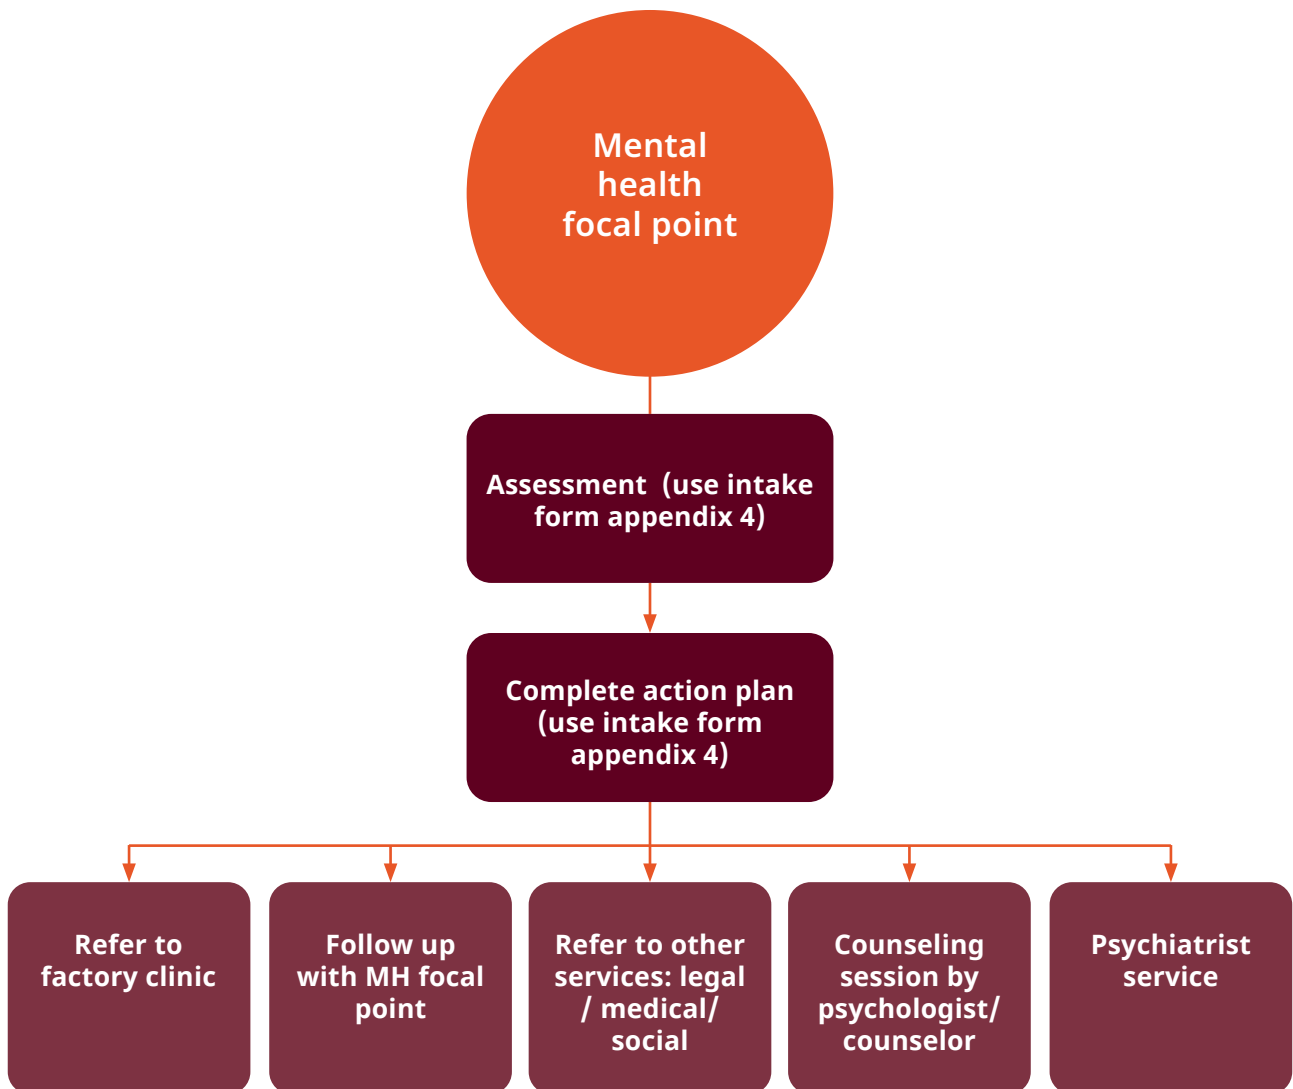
Mental health focal point

Assessment (use intake form appendix 4)

Complete action plan (use intake form appendix 4)

Refer to factory clinic

Follow up with MH focal point

Refer to other services: legal / medical/ social

Counseling session by psychologist/ counselor

Psychiatrist service